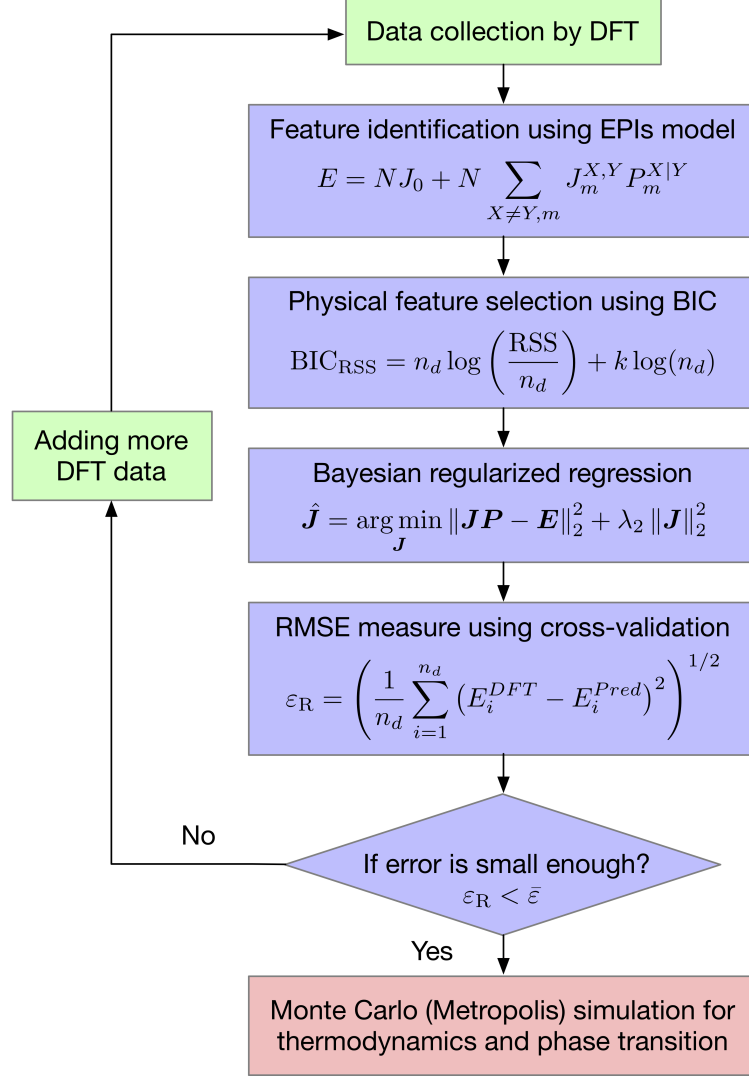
Data collection by DFT

Feature identification using EPIs model
$E = NJ_0 + N \sum_{X \neq Y, m} J_m^{X,Y} P_m^{X|Y}$

Physical feature selection using BIC
$\mathrm{BIC}_{\mathrm{RSS}} = n_d \log\left(\frac{\mathrm{RSS}}{n_d}\right) + k \log(n_d)$

Bayesian regularized regression
$\hat{\boldsymbol{J}} = \arg\min_{\boldsymbol{J}} \|\boldsymbol{JP} - \boldsymbol{E}\|_2^2 + \lambda_2 \|\boldsymbol{J}\|_2^2$

RMSE measure using cross-validation
$\varepsilon_{\mathrm{R}} = \left(\frac{1}{n_d} \sum_{i=1}^{n_d} \left(E_i^{DFT} - E_i^{Pred}\right)^2\right)^{1/2}$

Adding more DFT data

No

If error is small enough?
$\varepsilon_{\mathrm{R}} < \bar{\varepsilon}$

Yes

Monte Carlo (Metropolis) simulation for thermodynamics and phase transition